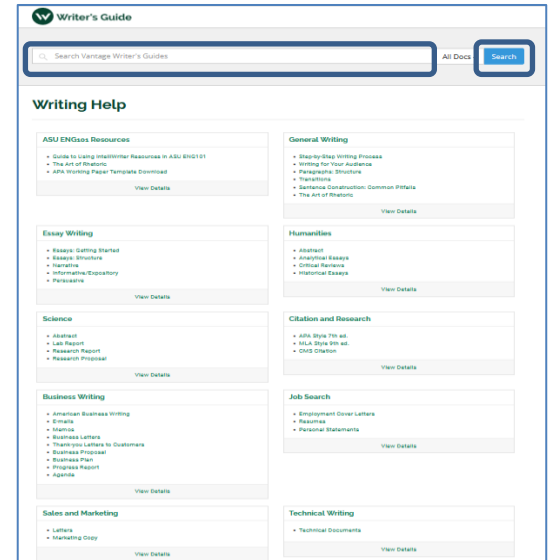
Writer's Guide

Search Vantage Writer's Guides

All Docs

Search

Writing Help

ASU ENG101 Resources

- Guide to Using IntelliWriter Resources in ASU ENG101
- The Art of Rhetoric
- APA Working Paper Template Download

View Details

General Writing

- Step-by-Step Writing Process
- Writing for Your Audience
- Paragraphs: Structure
- Transitions
- Sentence Construction: Common Pitfalls
- The Art of Rhetoric

View Details

Essay Writing

- Essays: Getting Started
- Essays: Structure
- Narrative
- Informative/Expository
- Persuasive

View Details

Humanities

- Abstract
- Analytical Essays
- Critical Reviews
- Historical Essays

View Details

Science

- Abstract
- Lab Report
- Research Report
- Research Proposal

View Details

Citation and Research

- APA Style 7th ed.
- MLA Style 9th ed.
- CMS Citation

View Details

Business Writing

- American Business Writing
- Emails
- Memos
- Business Letters
- Thank-you Letters to Customers
- Business Proposal
- Business Plan
- Progress Report
- Agenda

View Details

Job Search

- Employment Cover Letters
- Resumes
- Personal Statements

View Details

Sales and Marketing

- Letters
- Marketing Copy

View Details

Technical Writing

- Technical Documents

View Details